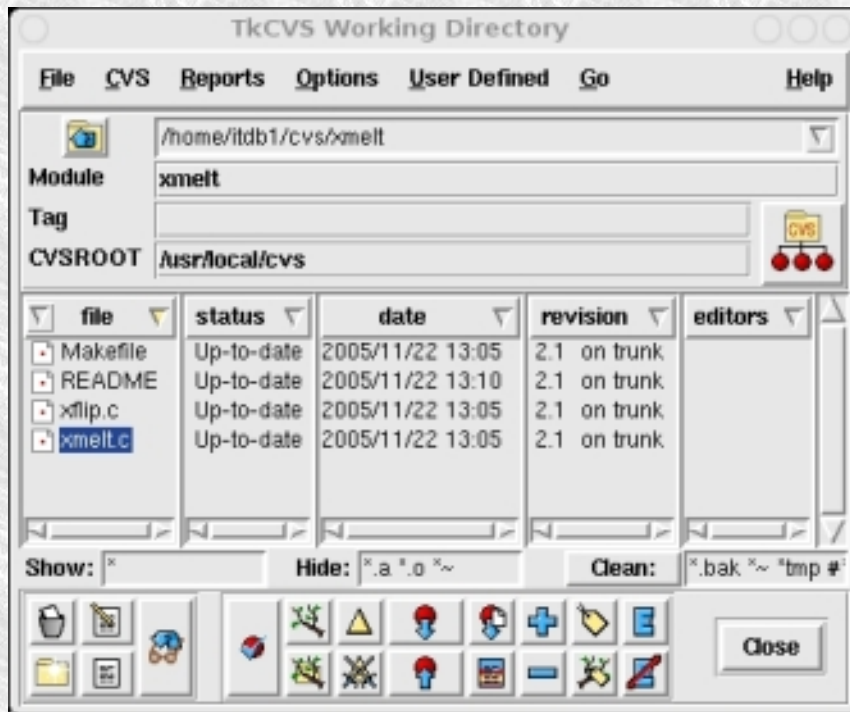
TkCVS Working Directory

File CVS Reports Options User Defined Go Help

/home/itdb1/cvs/xmelt

Module xmelt

Tag

CVSROOT /usr/local/cvs

CVS

| file | status | date | revision | editors |
|---|---|---|---|---|
| Makefile | Up-to-date | 2005/11/22 13:05 | 2.1 on trunk | |
| README | Up-to-date | 2005/11/22 13:10 | 2.1 on trunk | |
| xflip.c | Up-to-date | 2005/11/22 13:05 | 2.1 on trunk | |
| xmelt.c | Up-to-date | 2005/11/22 13:05 | 2.1 on trunk | |

Show: *

Hide: *.a *.o *~

Clean: *.bak *~ *tmp #*

Close